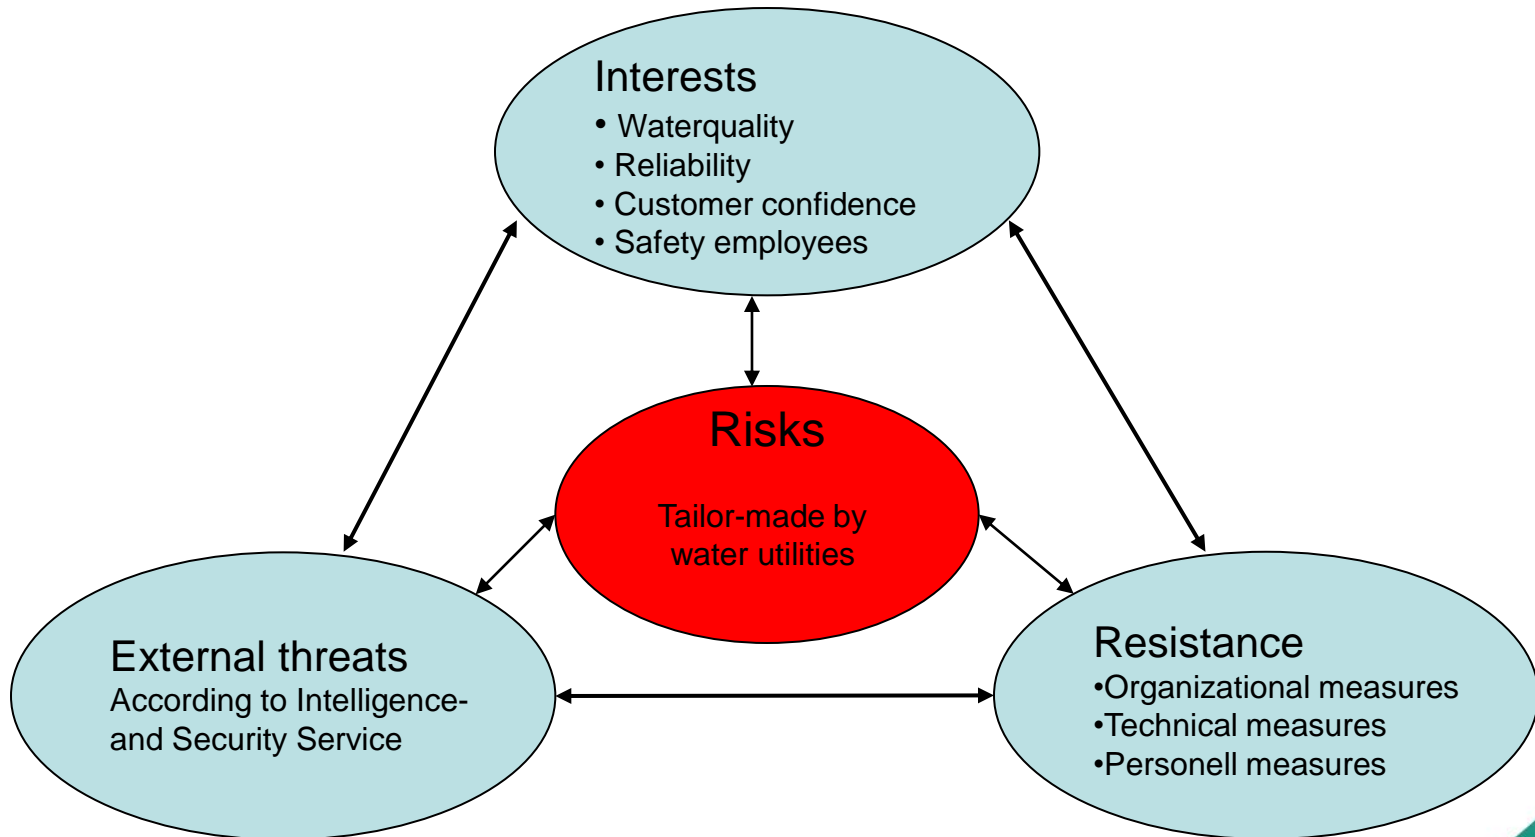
Interests
• Waterquality
• Reliability
• Customer confidence
• Safety employees

Risks

Tailor-made by water utilities

External threats
According to Intelligence- and Security Service

Resistance
•Organizational measures
•Technical measures
•Personell measures